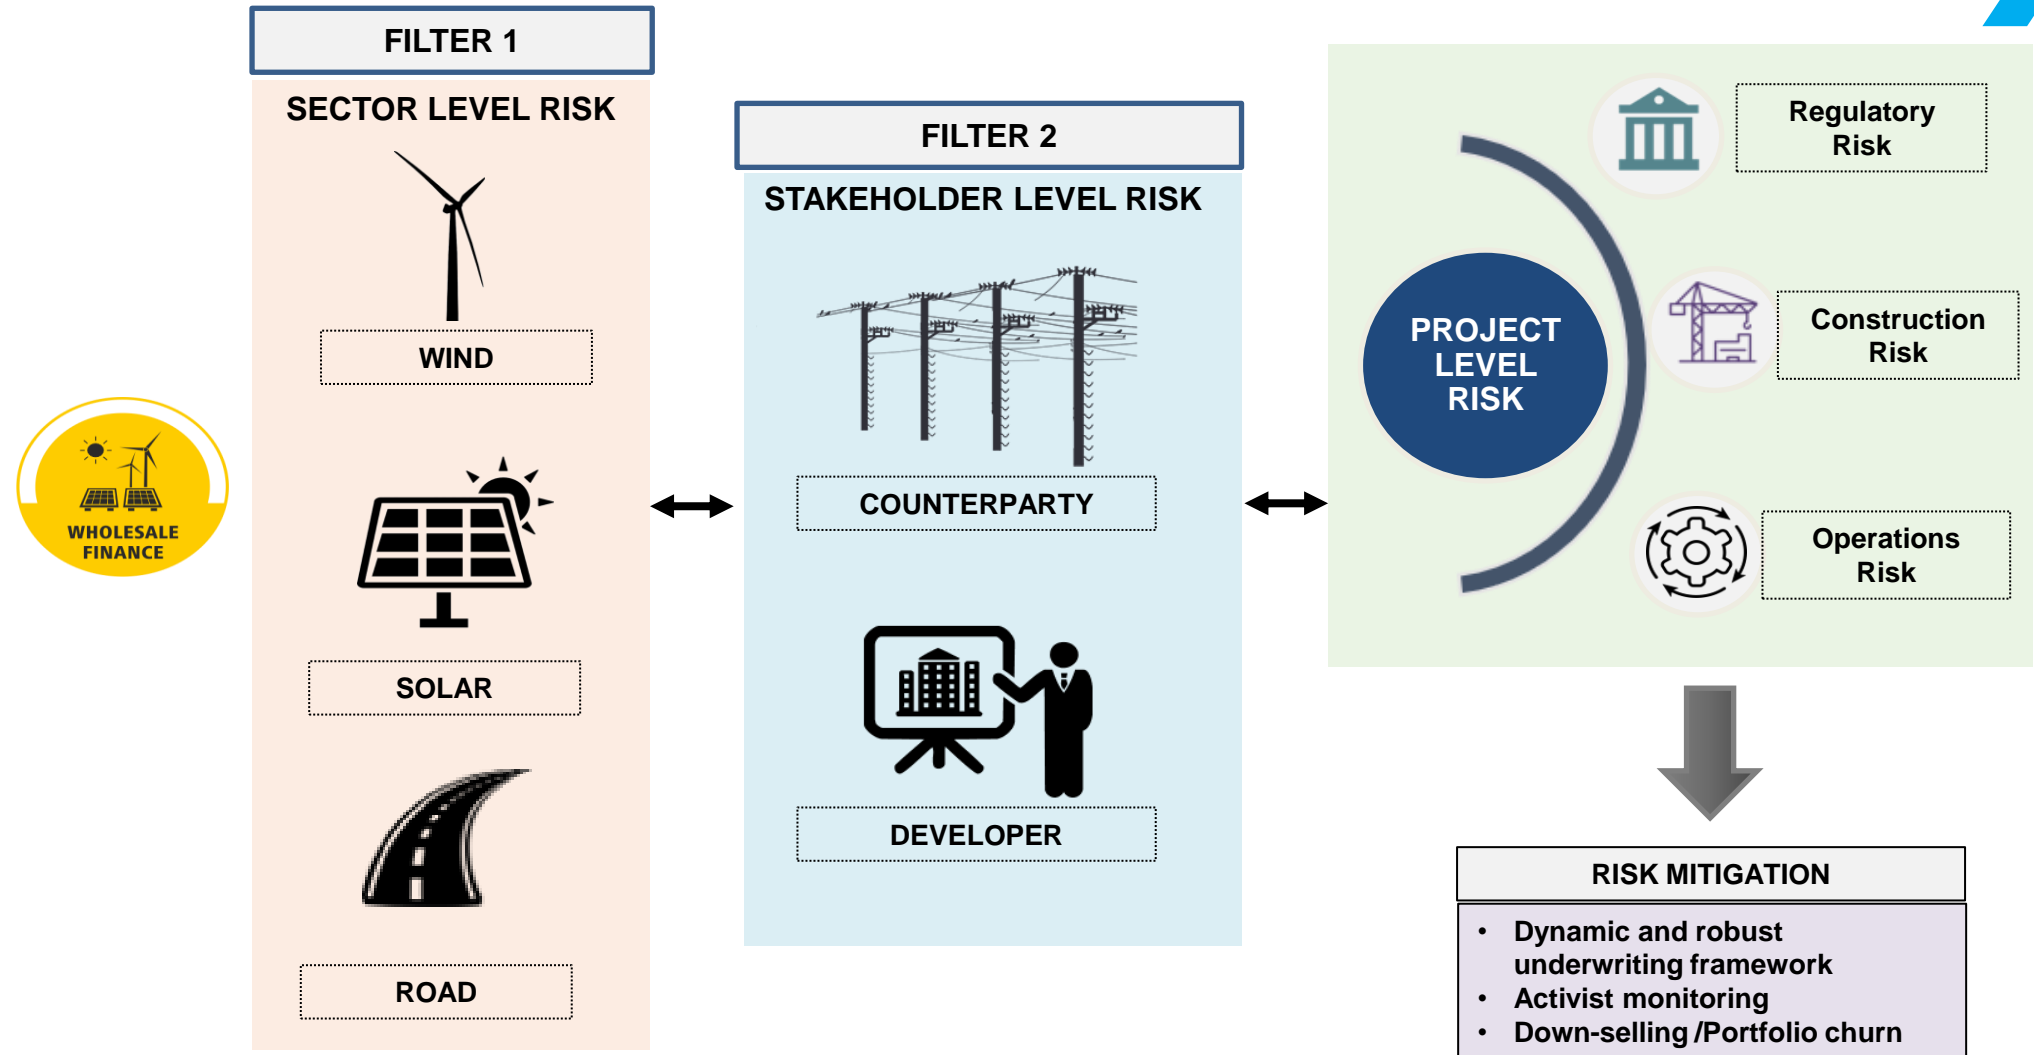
FILTER 1

SECTOR LEVEL RISK

WIND

SOLAR

ROAD

WHOLESALE FINANCE

FILTER 2

STAKEHOLDER LEVEL RISK

COUNTERPARTY

DEVELOPER

PROJECT LEVEL RISK

Regulatory Risk

Construction Risk

Operations Risk

RISK MITIGATION

- Dynamic and robust underwriting framework
- Activist monitoring
- Down-selling /Portfolio churn